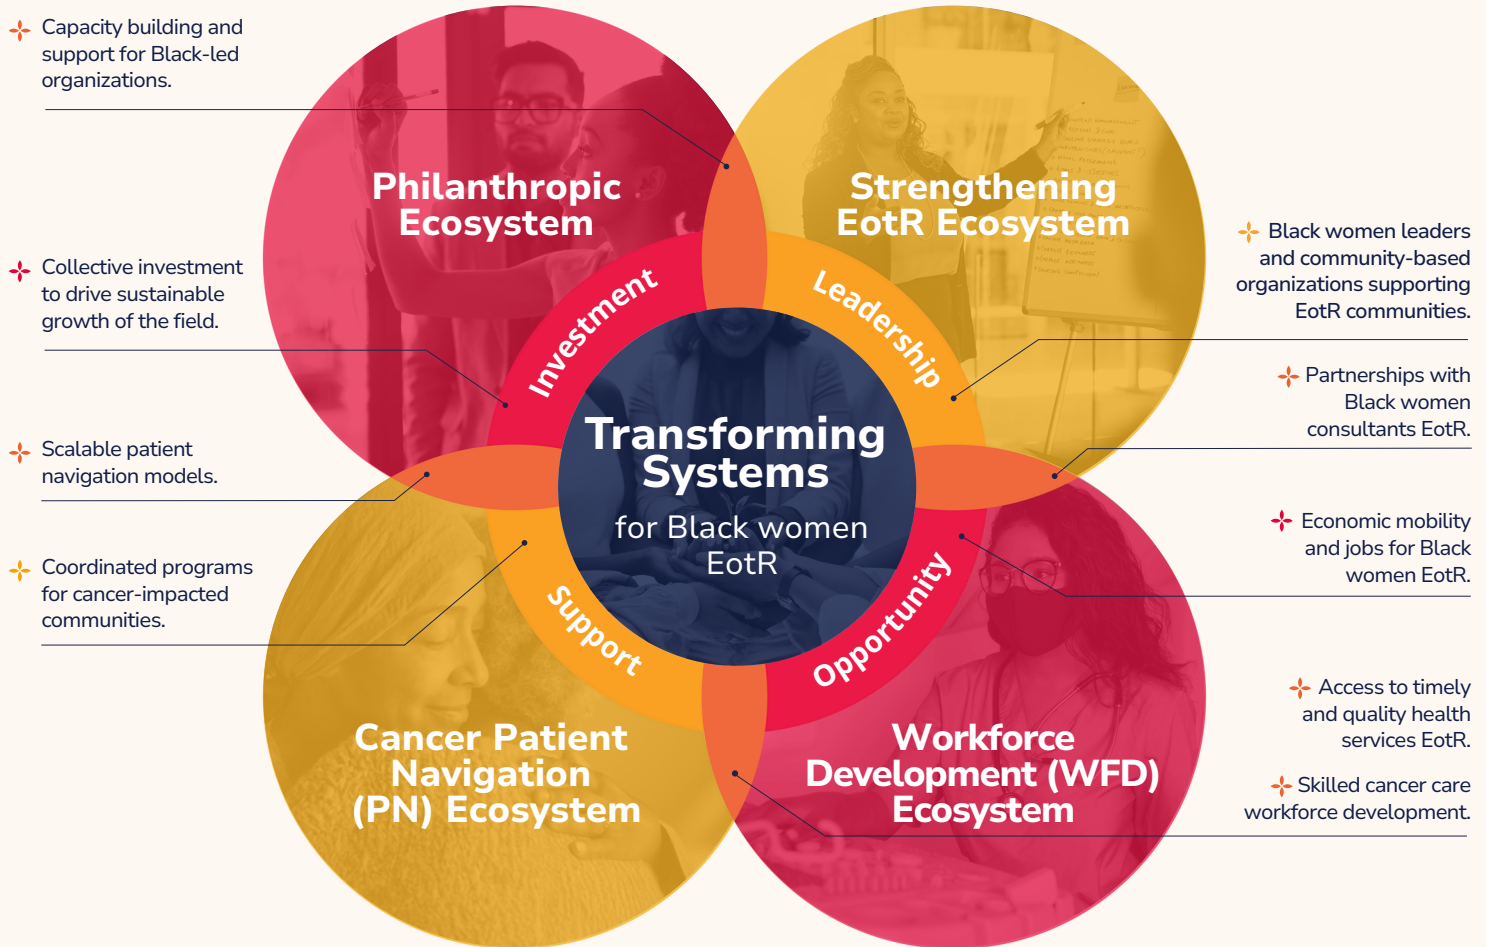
Capacity building and support for Black-led organizations.

Philanthropic Ecosystem

Strengthening EotR Ecosystem

Black women leaders and community-based organizations supporting EotR communities.

Collective investment to drive sustainable growth of the field.

Investment

Leadership

Partnerships with Black women consultants EotR.

Transforming Systems for Black women EotR

Scalable patient navigation models.

Economic mobility and jobs for Black women EotR.

Coordinated programs for cancer-impacted communities.

Support

Opportunity

Access to timely and quality health services EotR.

Cancer Patient Navigation (PN) Ecosystem

Workforce Development (WFD) Ecosystem

Skilled cancer care workforce development.